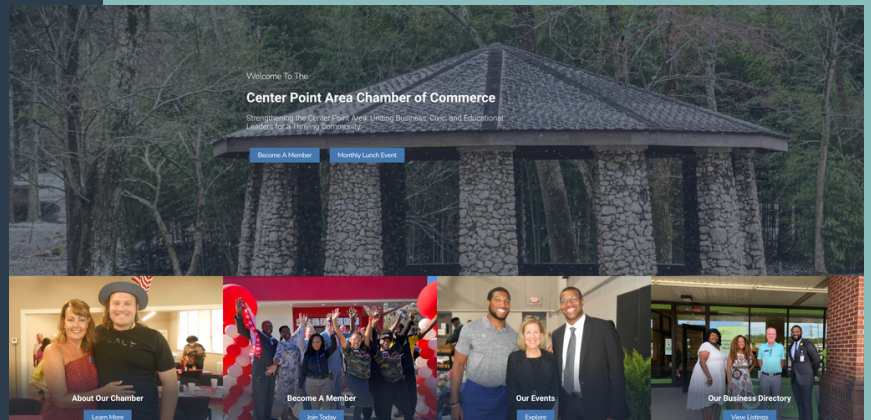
Welcome To The

Center Point Area Chamber of Commerce

Strengthening the Center Point Area, Uniting Business, Civic, and Educational Leaders for a Thriving Community.

Become A Member

Monthly Lunch Event

About Our Chamber

Learn More

Become A Member

Join Today

Our Events

Explore

Our Business Directory

View Listings